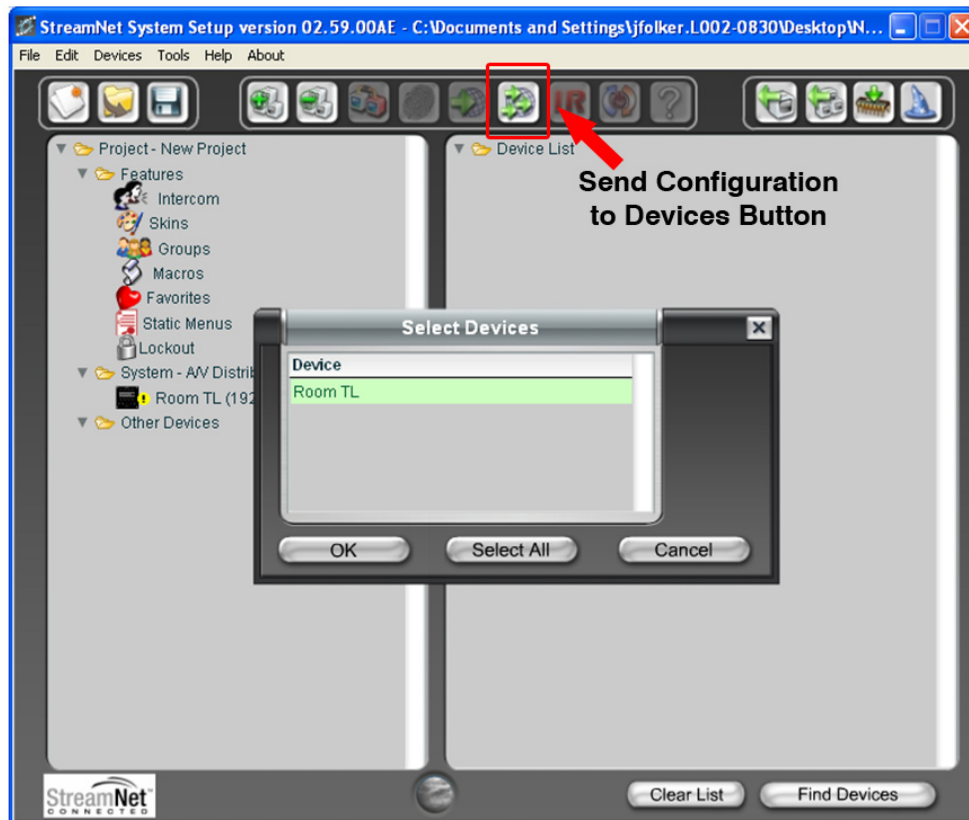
StreamNet System Setup version 02.59.00AE - C:\Documents and Settings\jfolker.L002-0830\Desktop\N...

File Edit Devices Tools Help About

IR ?

Project - New Project
Features
Intercom
Skins
Groups
Macros
Favorites
Static Menus
Lockout
System - A/V Distrib
Room TL (192
Other Devices

Device List

Send Configuration to Devices Button

Select Devices

| Device |
|---|
| Room TL |

OK
Select All
Cancel

StreamNet CONNECTED

Clear List
Find Devices